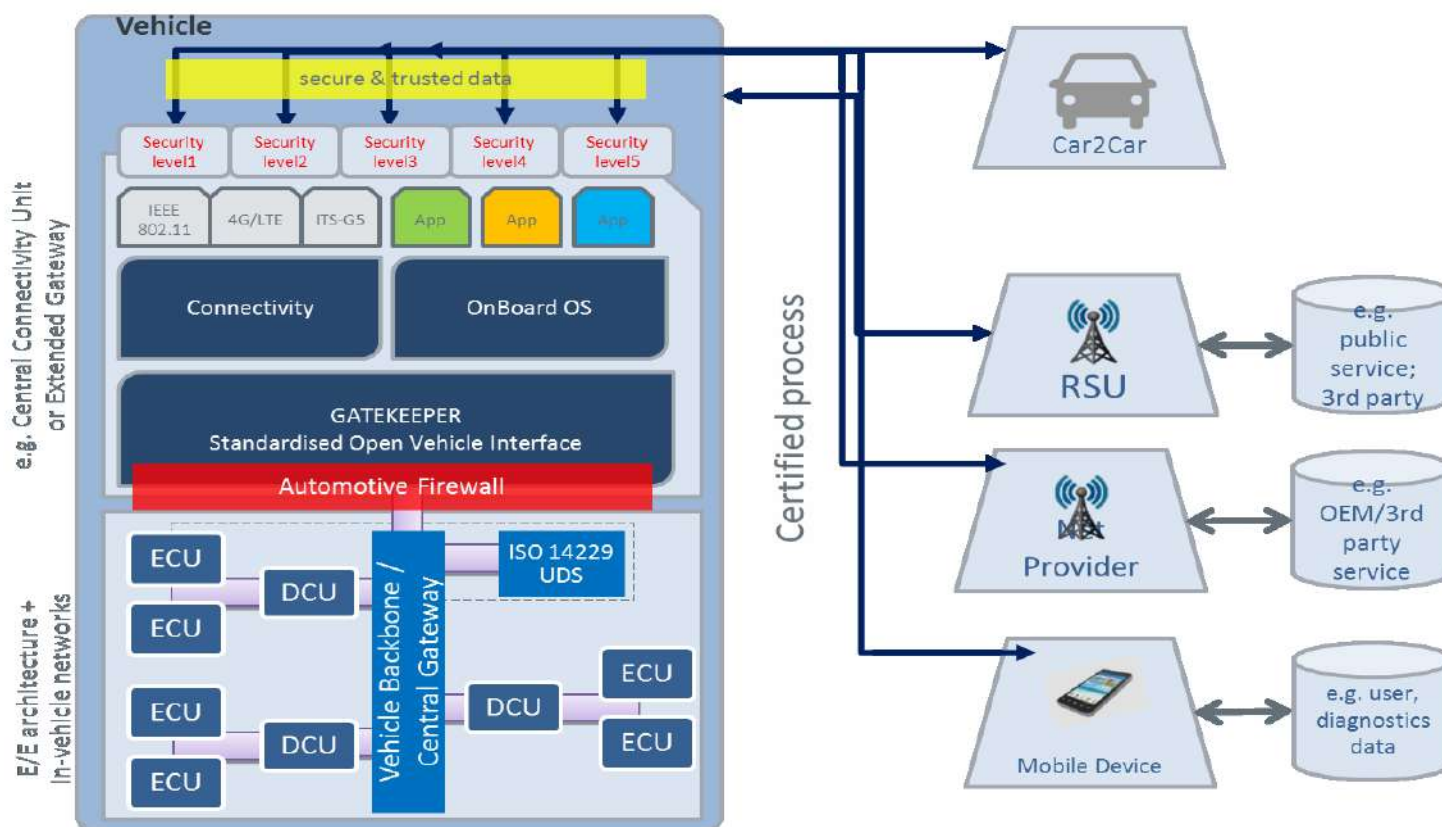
Vehicle

secure & trusted data

Security level1

Security level2

Security level3

Security level4

Security level5

IEEE 802.11

4G/LTE

ITS-G5

App

App

App

Connectivity

OnBoard OS

GATEKEEPER
Standardised Open Vehicle Interface

Automotive Firewall

e.g. Central Connectivity Unit or Extended Gateway

E/E architecture + In-vehicle networks

ECU

ECU

DCU

ISO 14229 UDS

Vehicle Backbone / Central Gateway

ECU

ECU

DCU

DCU

ECU

ECU

Certified process

Car2Car

RSU

e.g. public service; 3rd party

Provider

e.g. OEM/3rd party service

Mobile Device

e.g. user, diagnostics data